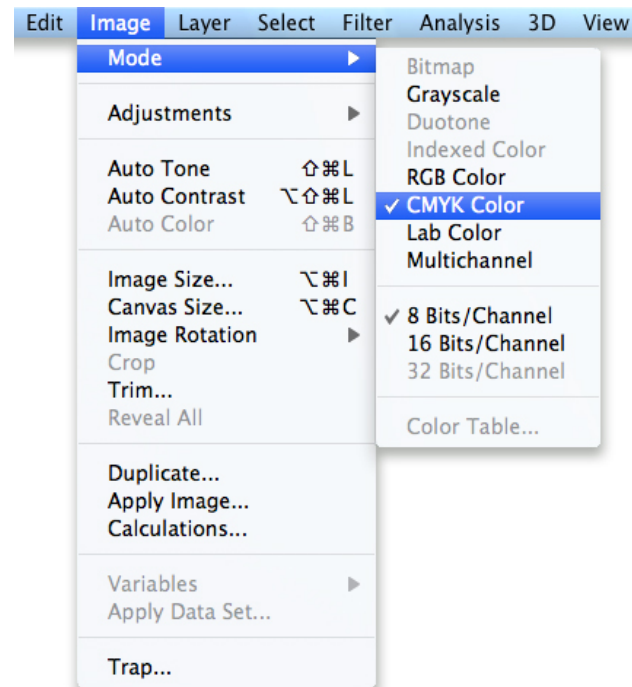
Edit Image Layer Select Filter Analysis 3D View

Mode ▶
Adjustments ▶
Auto Tone ⇧⌘L
Auto Contrast ⌥⇧⌘L
Auto Color ⇧⌘B
Image Size... ⌥⌘I
Canvas Size... ⌥⌘C
Image Rotation ▶
Crop
Trim...
Reveal All
Duplicate...
Apply Image...
Calculations...
Variables ▶
Apply Data Set...
Trap...

Bitmap
Grayscale
Duotone
Indexed Color
RGB Color
✓ CMYK Color
Lab Color
Multichannel
✓ 8 Bits/Channel
16 Bits/Channel
32 Bits/Channel
Color Table...